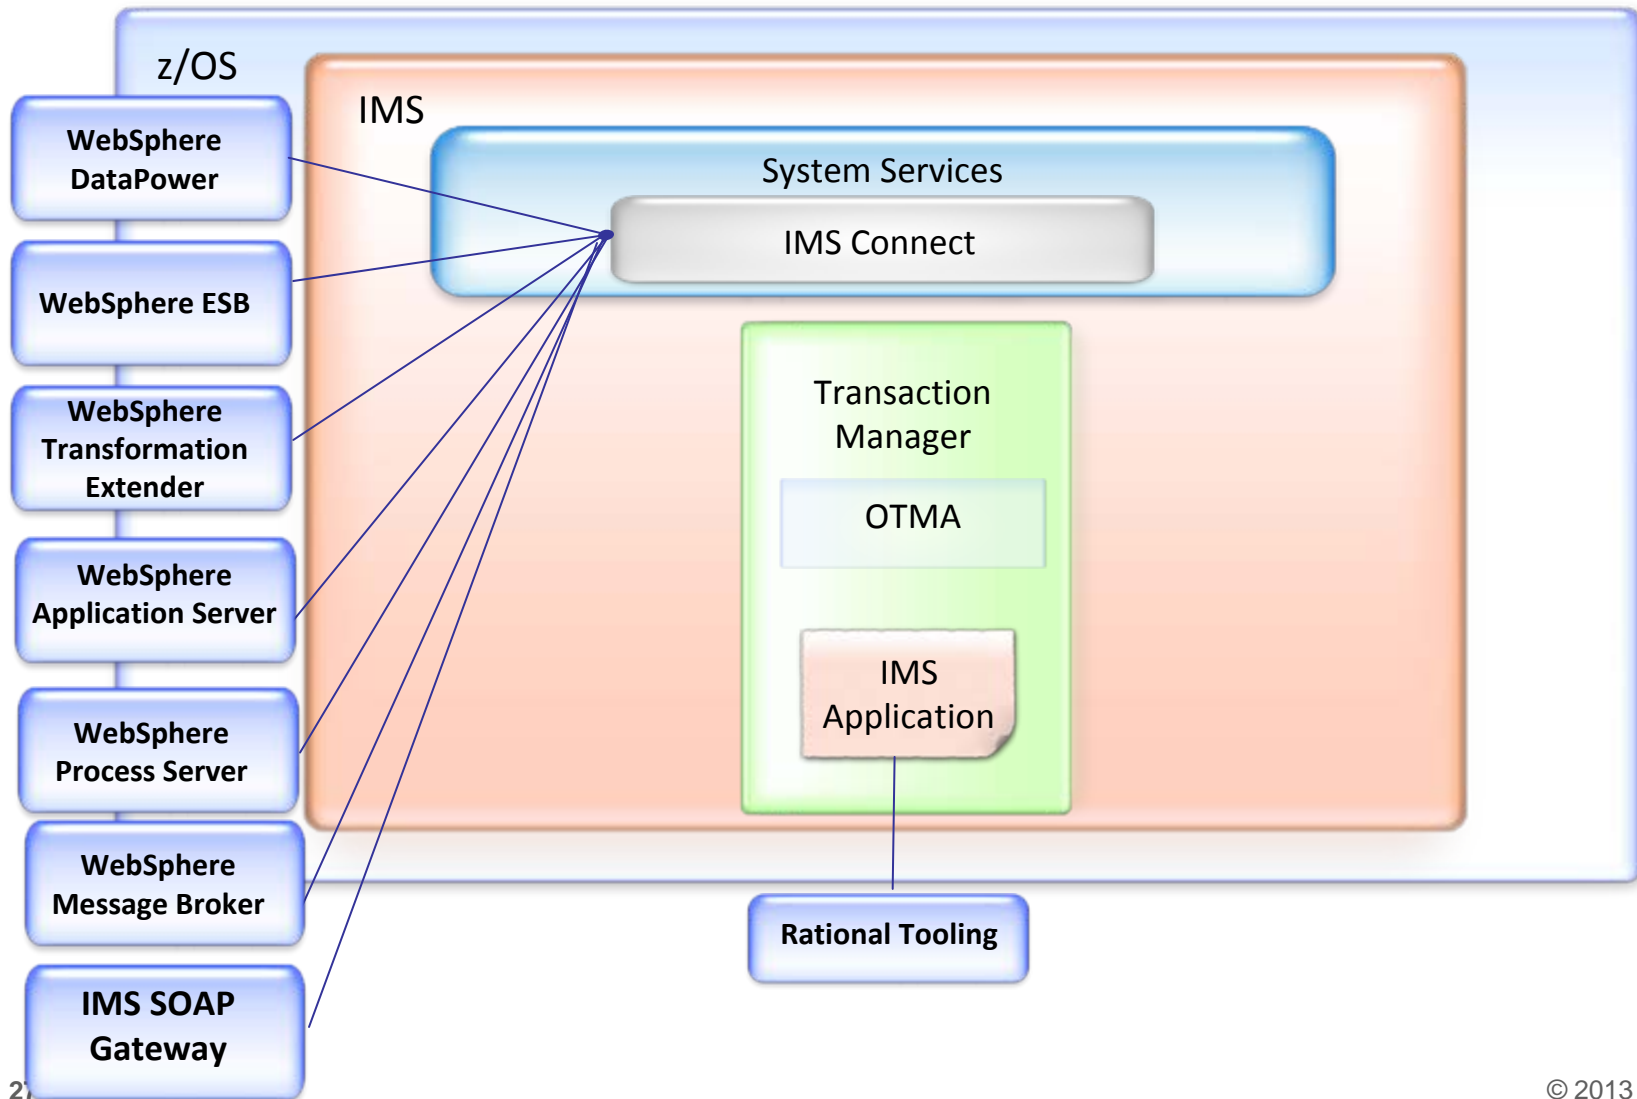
z/OS

IMS

System Services

IMS Connect

Transaction Manager

OTMA

IMS Application

WebSphere DataPower

WebSphere ESB

WebSphere Transformation Extender

WebSphere Application Server

WebSphere Process Server

WebSphere Message Broker

IMS SOAP Gateway

Rational Tooling

2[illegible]

© 2013